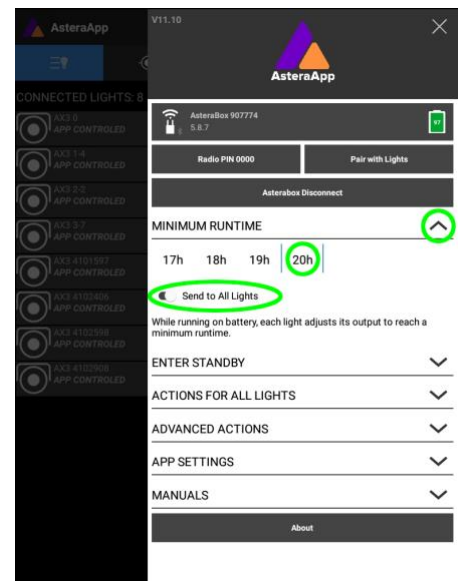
AsteraApp

CONNECTED LIGHTS: 8

AX3 0
APP CONTROLED

AX3 1-4
APP CONTROLLED

AX3 2-3
APP CONTROLLED

AX3 3-7
APP CONTROLLED

AX3 4101597
APP CONTROLLED

AX3 4102406
APP CONTROLLED

AX3 4102598
APP CONTROLLED

AX3 4102908
APP CONTROLLED

V11.10

AsteraApp

AsteraBox 907774
5.8.7

97

Radio PIN 0000

Pair with Lights

Asterabox Disconnect

MINIMUM RUNTIME

17h 18h 19h 20h

Send to All Lights

While running on battery, each light adjusts its output to reach a minimum runtime.

ENTER STANDBY

ACTIONS FOR ALL LIGHTS

ADVANCED ACTIONS

APP SETTINGS

MANUALS

About